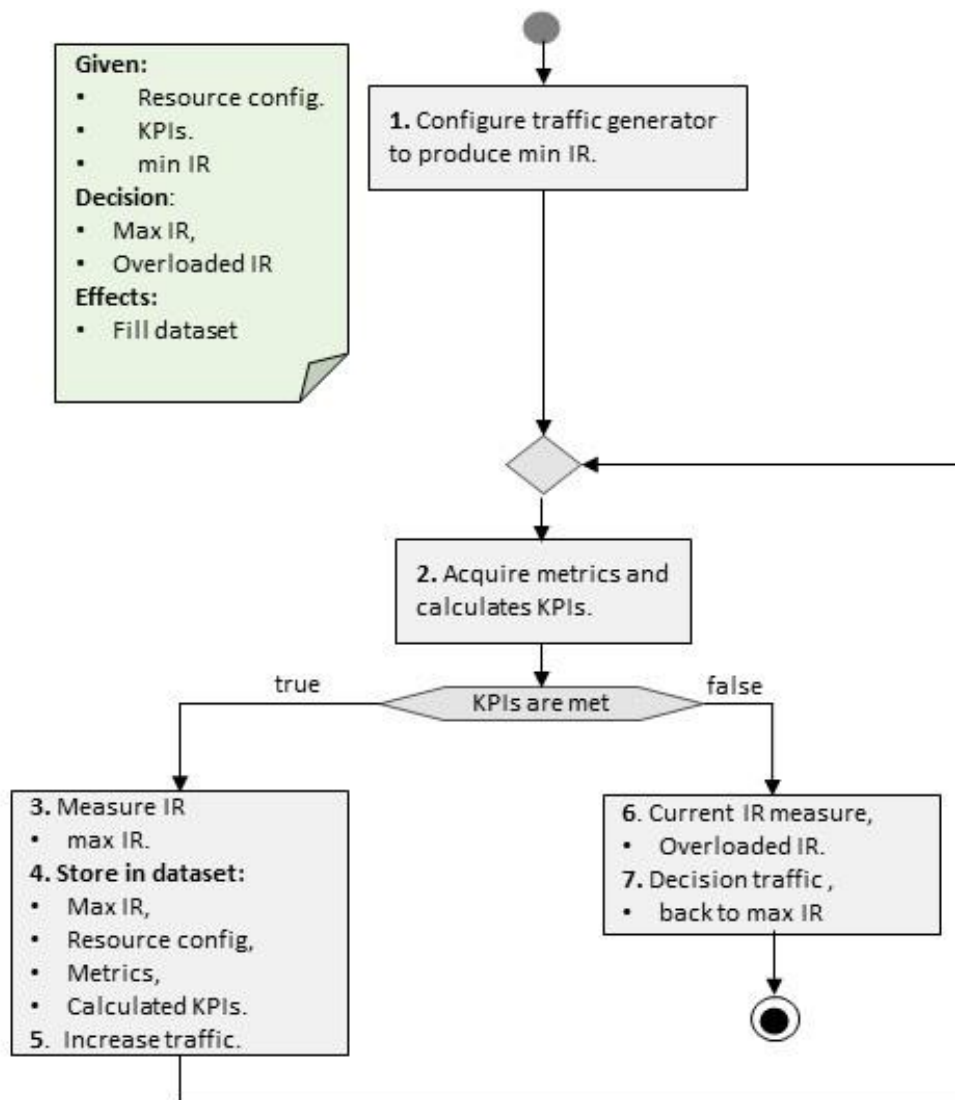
Given:
• Resource config.
• KPIs.
• min IR
Decision:
• Max IR,
• Overloaded IR
Effects:
• Fill dataset

1. Configure traffic generator to produce min IR.

2. Acquire metrics and calculates KPIs.

true
KPIs are met
false

3. Measure IR
• max IR.
4. Store in dataset:
• Max IR,
• Resource config,
• Metrics,
• Calculated KPIs.
5. Increase traffic.

6. Current IR measure,
• Overloaded IR.
7. Decision traffic ,
• back to max IR